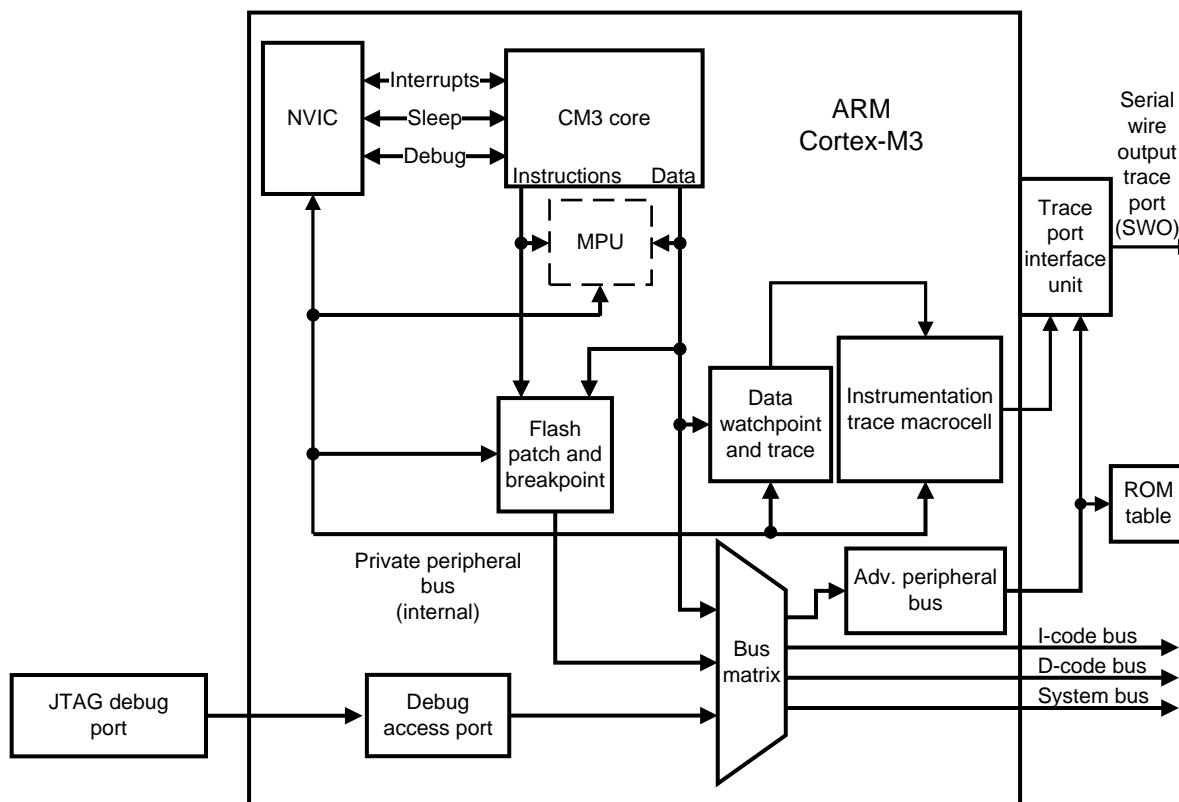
NVIC

Interrupts

Sleep

Debug

CM3 core

Instructions

Data

ARM Cortex-M3

Serial wire output trace port (SWO)

MPU

Trace port interface unit

Data watchpoint and trace

Instrumentation trace macrocell

Flash patch and breakpoint

ROM table

Private peripheral bus (internal)

Adv. peripheral bus

Bus matrix

I-code bus

D-code bus

System bus

JTAG debug port

Debug access port